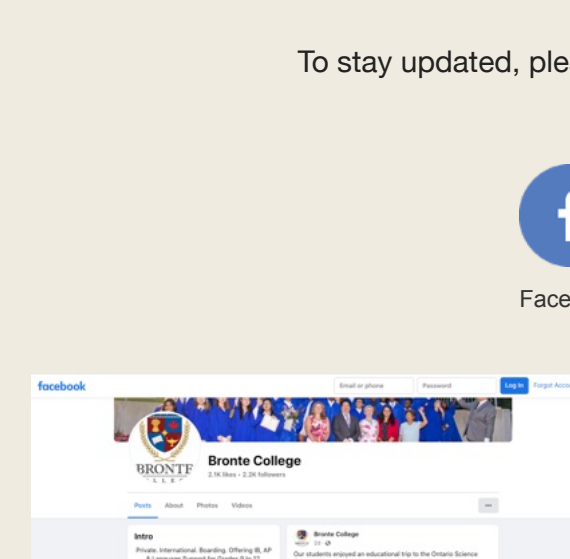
To stay updated, ple

Face

facebook

Email or phone

Password

Log In

Forgot Accou

BRONTE

Bronte College

2.1K likes • 2.2K followers

Posts About Photos Videos

...

Intro

Private. International. Boarding. Offering IB, AP

Bronte College

2d

Our students enjoyed an educational trip to the Ontario Science